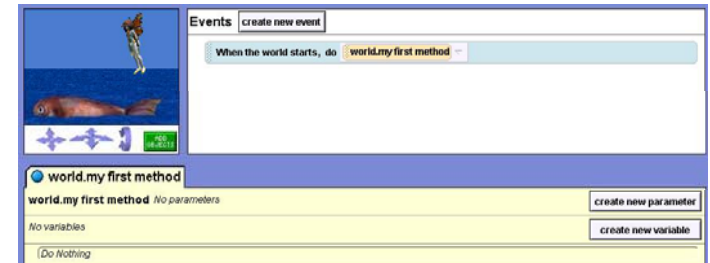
ADD OBJECTS

Events create new event

When the world starts, do world.my first method

world.my first method

world.my first method No parameters

create new parameter

No variables

create new variable

Do Nothing